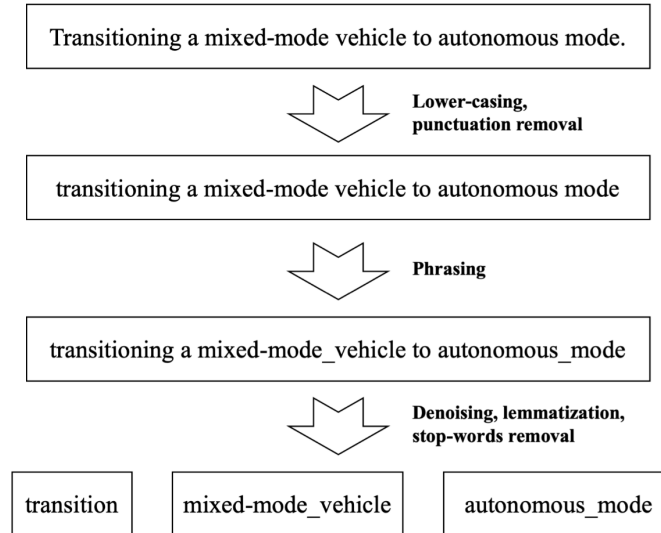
Transitioning a mixed-mode vehicle to autonomous mode.

Lower-casing, punctuation removal

transitioning a mixed-mode vehicle to autonomous mode

Phrasing

transitioning a mixed-mode\_vehicle to autonomous\_mode

Denoising, lemmatization, stop-words removal

transition

mixed-mode\_vehicle

autonomous\_mode